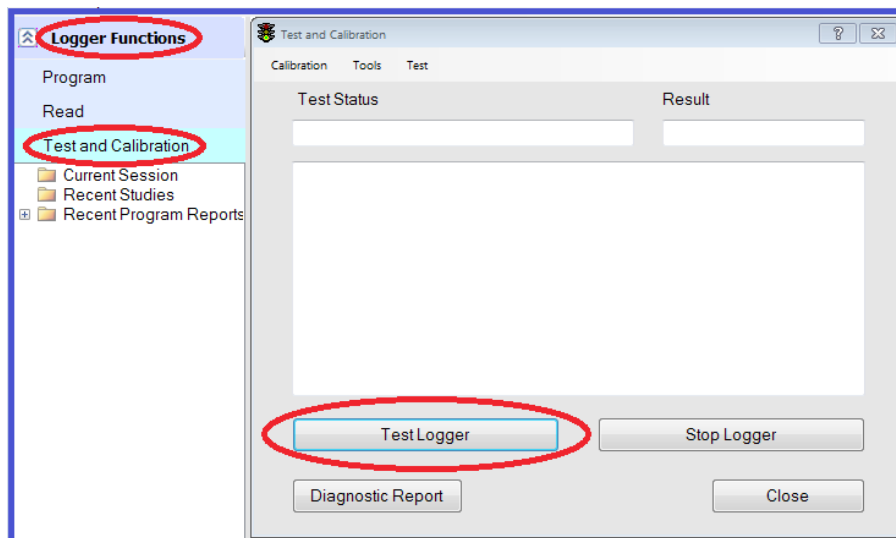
Logger Functions
Program
Read
Test and Calibration
Current Session
Recent Studies
Recent Program Reports

Test and Calibration
?
Calibration Tools Test
Test Status
Result
Test Logger
Stop Logger
Diagnostic Report
Close